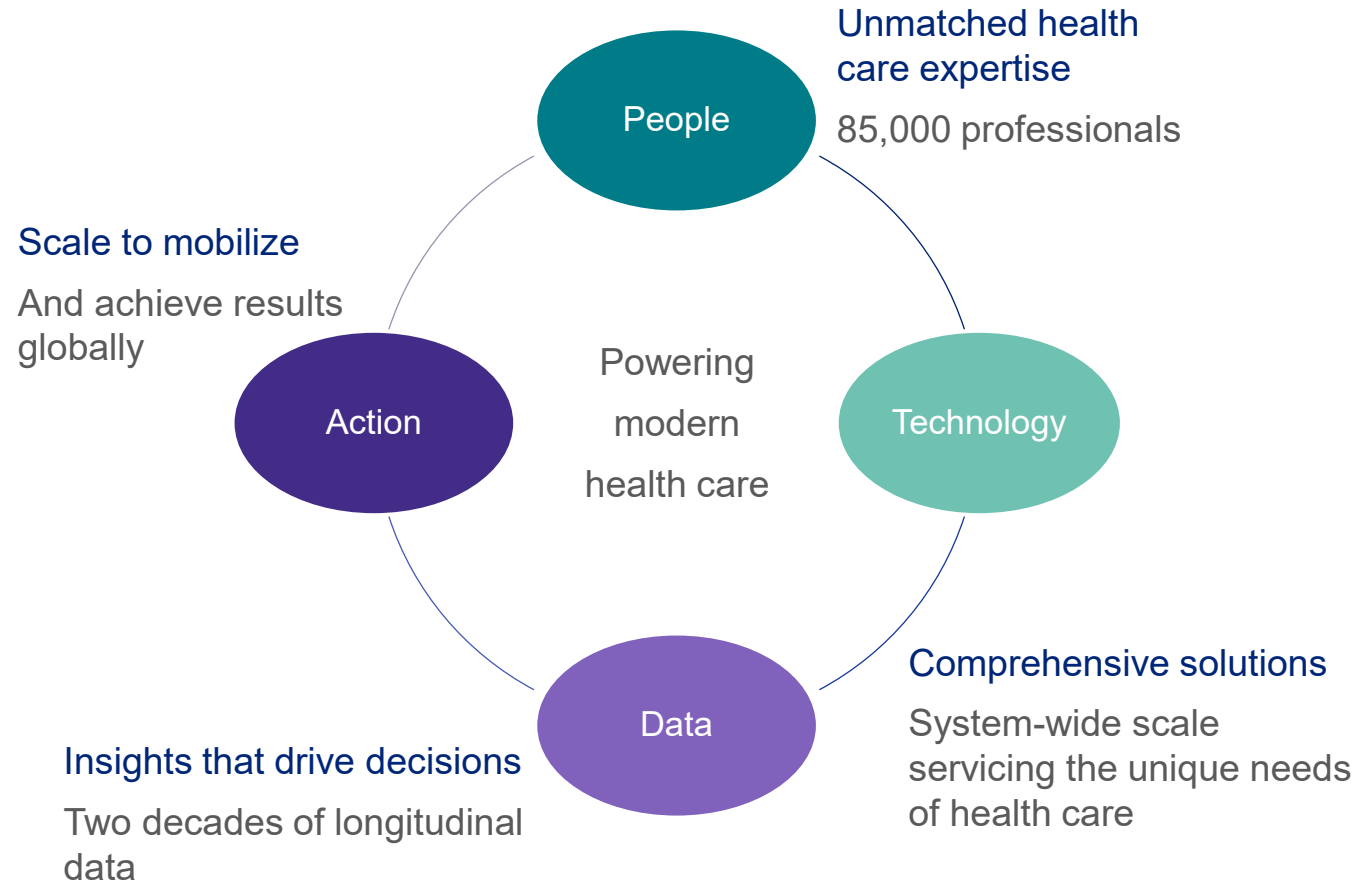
Unmatched health care expertise

85,000 professionals

People

Scale to mobilize

And achieve results globally

Powering modern health care

Action

Technology

Comprehensive solutions

System-wide scale servicing the unique needs of health care

Data

Insights that drive decisions

Two decades of longitudinal data